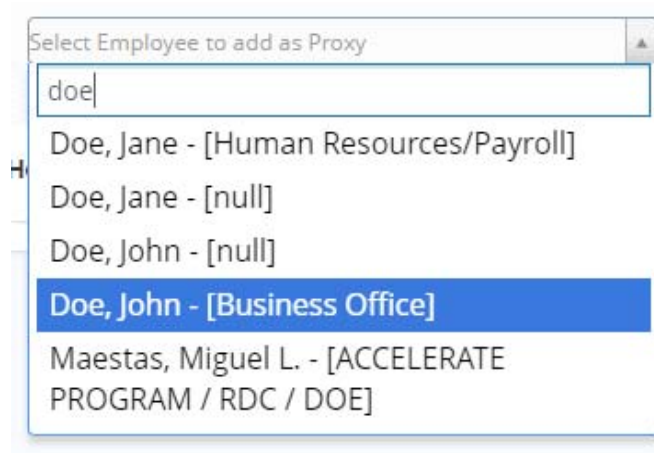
Select Employee to add as Proxy

doe

Doe, Jane - [Human Resources/Payroll]

Doe, Jane - [null]

Doe, John - [null]

Doe, John - [Business Office]

Maestas, Miguel L. - [ACCELERATE PROGRAM / RDC / DOE]